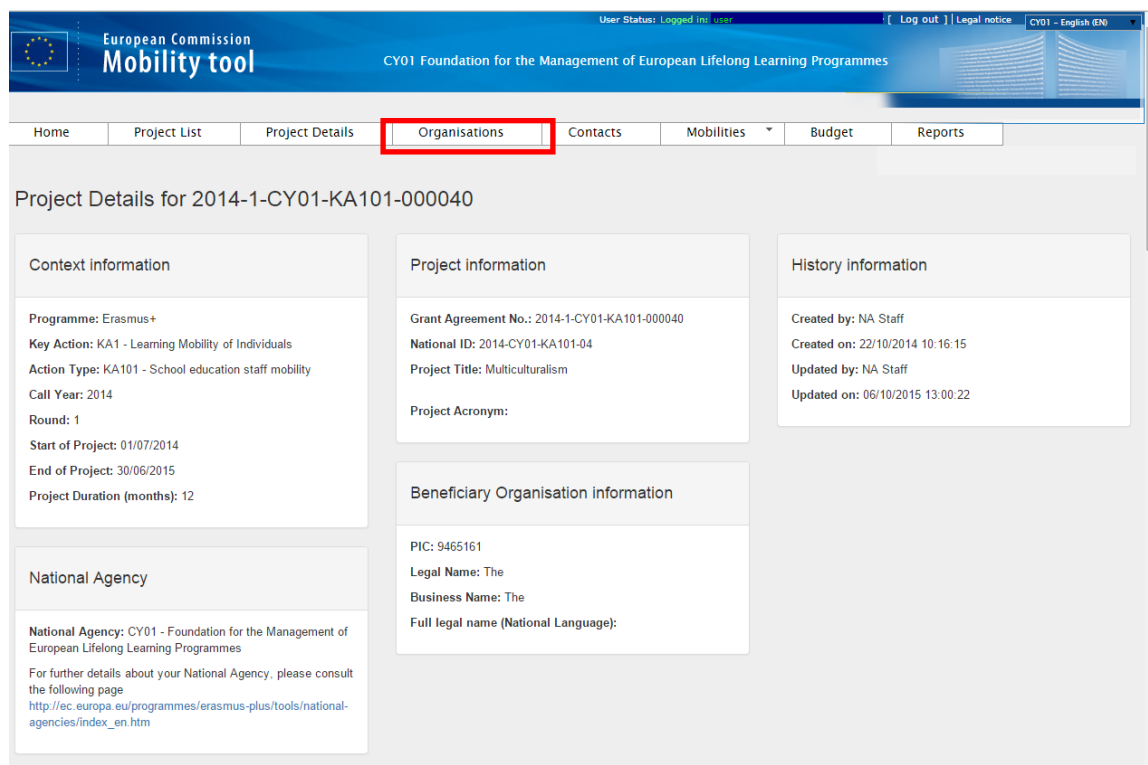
European Commission
Mobility tool

User Status: Logged in: user [ Log out ] | Legal notice CY01 - English (EN)

CY01 Foundation for the Management of European Lifelong Learning Programmes

Home | Project List | Project Details | Organisations | Contacts | Mobilities | Budget | Reports

Project Details for 2014-1-CY01-KA101-000040

Context information

Programme: Erasmus+
Key Action: KA1 - Learning Mobility of Individuals
Action Type: KA101 - School education staff mobility
Call Year: 2014
Round: 1
Start of Project: 01/07/2014
End of Project: 30/06/2015
Project Duration (months): 12

National Agency

National Agency: CY01 - Foundation for the Management of European Lifelong Learning Programmes

For further details about your National Agency, please consult the following page http://ec.europa.eu/programmes/erasmus-plus/tools/national-agencies/index_en.htm

Project information

Grant Agreement No.: 2014-1-CY01-KA101-000040
National ID: 2014-CY01-KA101-04
Project Title: Multiculturalism

Project Acronym:

Beneficiary Organisation information

PIC: 9465161
Legal Name: The
Business Name: The
Full legal name (National Language):

History information

Created by: NA Staff
Created on: 22/10/2014 10:16:15
Updated by: NA Staff
Updated on: 06/10/2015 13:00:22